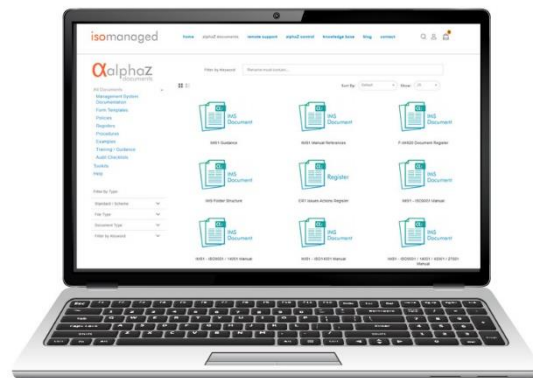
isomanaged

home alphaZ documents remote support alphaZ control knowledge base blog contact

alphaZ documents

Filter by Keyword

All Documents
Management System Documentation
Form Templates
Policies
Registers
Procedures
Examples
Training / Guidance
Audit Checklists
Toolkits
Help

Filter by Type
Standard / Scheme
File Type
Document Type
Filter by Keyword

Sort By: Select Show: 24

IMS Document
9001 Guidance

IMS Document
9001 Manual References

IMS Document
F-IMS03 Document Register

IMS Document
IMS Folder Structure

Register
0301 Issues Actions Register

IMS Document
9001 - ISO9001 Manual

IMS Document
9001 - ISO9001 / 14001 Manual

IMS Document
9001 - ISO14001 Manual

IMS Document
14001 - ISO9001 / 14001 / 45001 / 27001 Manual